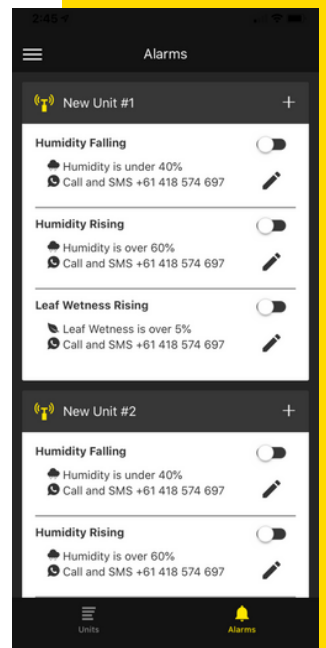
2:45

Alarms

New Unit #1

Humidity Falling
Humidity is under 40%
Call and SMS +61 418 574 697

Humidity Rising
Humidity is over 60%
Call and SMS +61 418 574 697

Leaf Wetness Rising
Leaf Wetness is over 5%
Call and SMS +61 418 574 697

New Unit #2

Humidity Falling
Humidity is under 40%
Call and SMS +61 418 574 697

Humidity Rising
Humidity is over 60%
Call and SMS +61 418 574 697

Units
Alarms